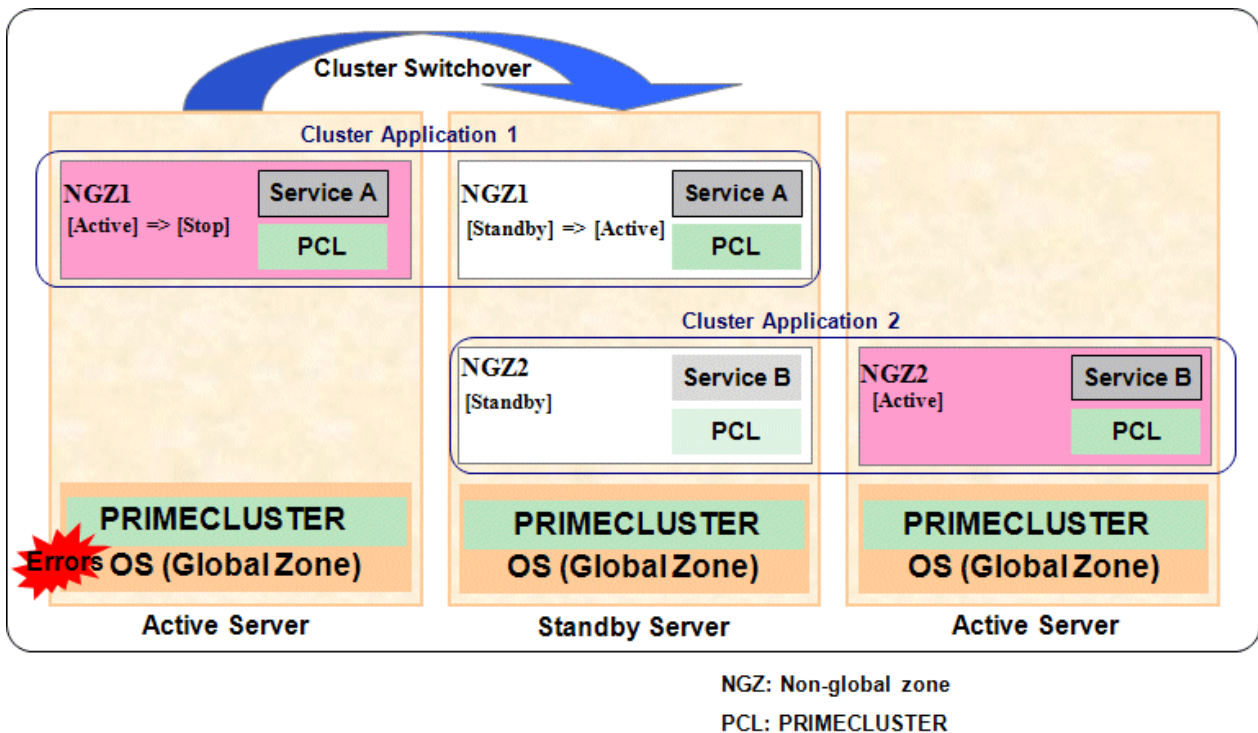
Cluster Switchover

Cluster Application 1

NGZ1
[Active] => [Stop]
Service A
PCL

NGZ1
[Standby] => [Active]
Service A
PCL

Cluster Application 2

NGZ2
[Standby]
Service B
PCL

NGZ2
[Active]
Service B
PCL

PRIMECLUSTER
Errors
OS (Global Zone)
Active Server

PRIMECLUSTER
OS (Global Zone)
Standby Server

PRIMECLUSTER
OS (Global Zone)
Active Server

NGZ: Non-global zone
PCL: PRIMECLUSTER